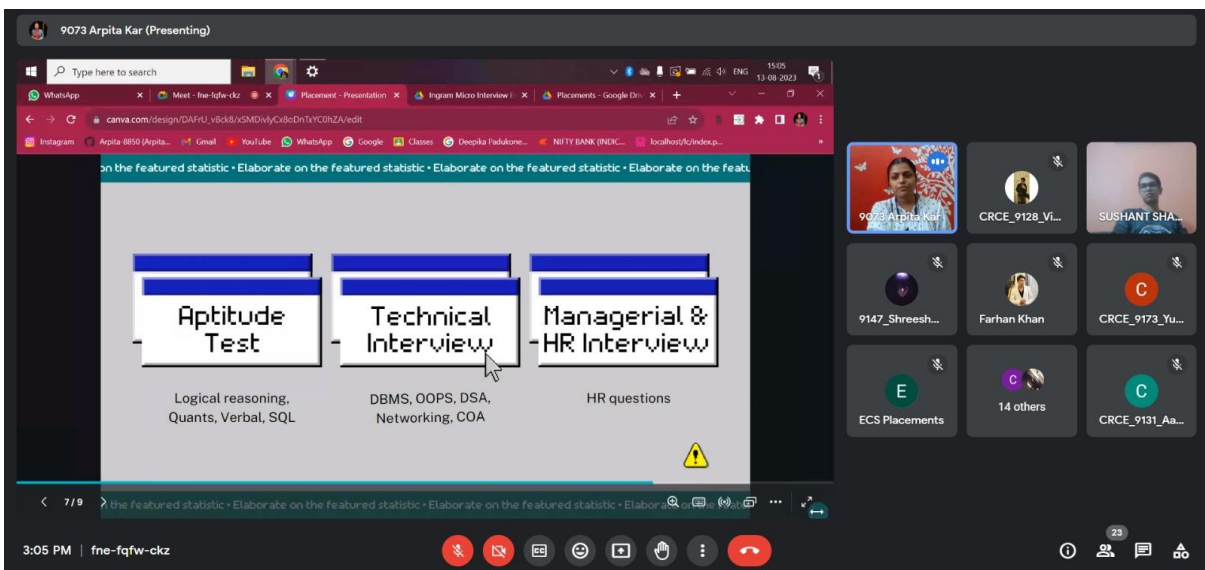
9073 Arpita Kar (Presenting)

Type here to search

ENG 15:05 13-08-2023

WhatsApp | Meet - fne-fqfw-ckz | Placement - Presentation | Ingram Micro Interview E | Placements - Google Driv

canva.com/design/DAFrU_v8ck8/xSMDivlyCx8oDnTxYC0hZA/edit

Instagram | Arpita-8850 (Arpita... | Gmail | YouTube | WhatsApp | Google | Classes | Deepika Padukone... | NIFTY BANK (INDIC... | localhost/lc/index.p...

on the featured statistic • Elaborate on the featured statistic • Elaborate on the featured statistic • Elaborate on the featu

Aptitude Test

Technical Interview

Managerial & HR Interview

Logical reasoning, Quants, Verbal, SQL

DBMS, OOPS, DSA, Networking, COA

HR questions

7/9 the featured statistic • Elaborate on the featured statistic • Elaborate on the featured statistic • Elabora

9073 Arpita Kar

CRCE_9128_Vi...

SUSHANT SHA...

9147_Shreesh...

Farhan Khan

C CRCE_9173_Yu...

E ECS Placements

14 others

C CRCE_9131_Aa...

3:05 PM | fne-fqfw-ckz

23